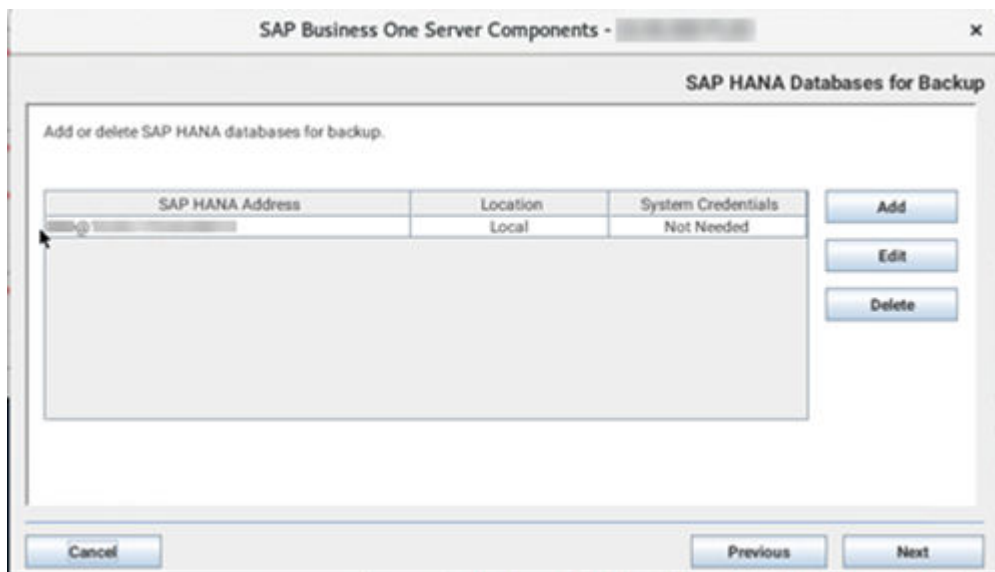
SAP Business One Server Components - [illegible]

×

SAP HANA Databases for Backup

Add or delete SAP HANA databases for backup.

| SAP HANA Address | Location | System Credentials |
|---|---|---|
| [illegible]@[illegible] | Local | Not Needed |

Add

Edit

Delete

Cancel

Previous

Next